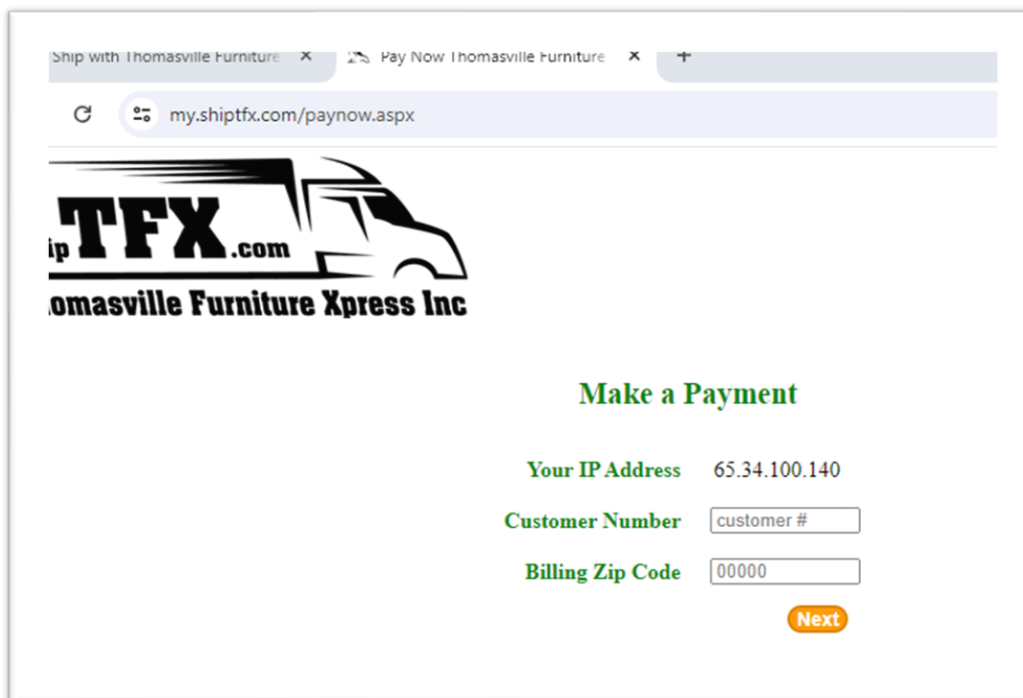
Ship with Thomasville Furniture ×

Pay Now Thomasville Furniture ×

+

my.shiptfx.com/paynow.aspx

ipTFX.com

omasville Furniture Xpress Inc

Make a Payment

| Your IP Address | 65.34.100.140 |
|---|---|
| Customer Number | customer # |
| Billing Zip Code | 00000 |

Next